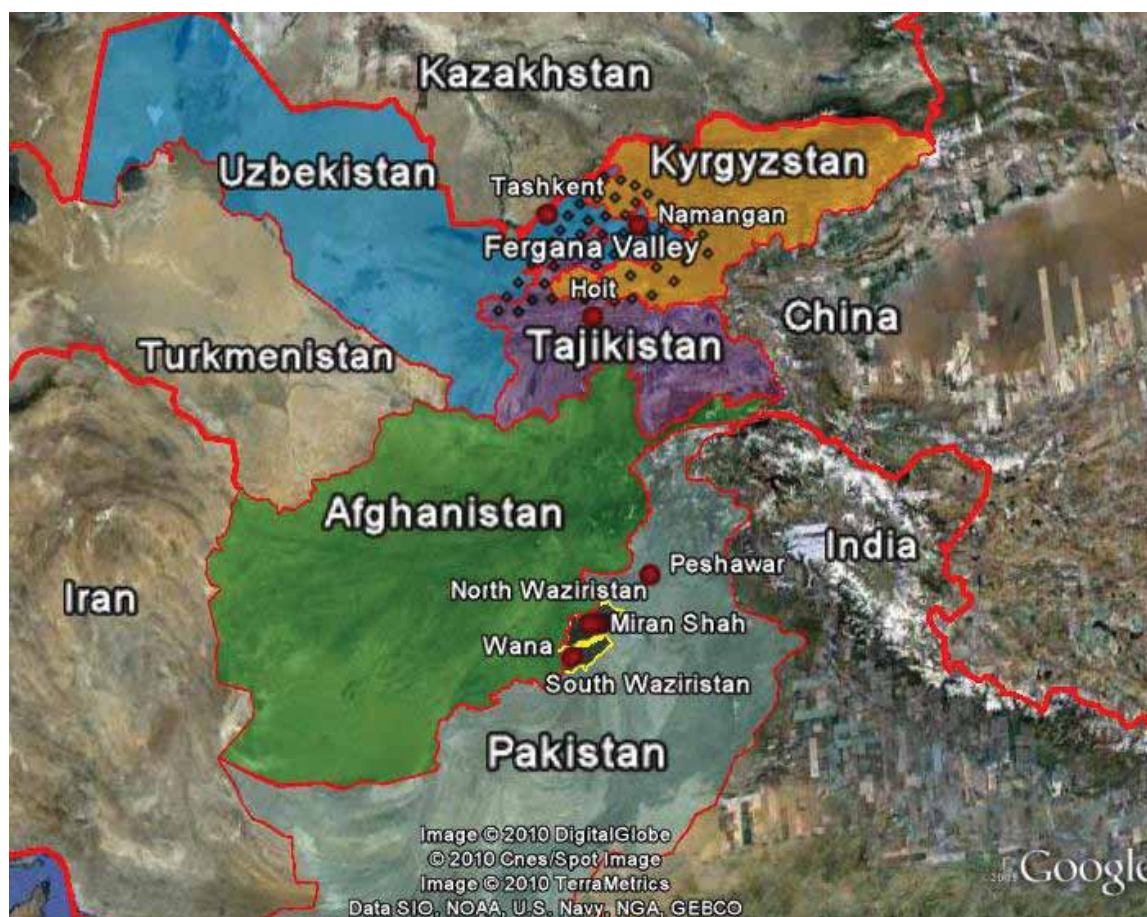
Kazakhstan

Uzbekistan

Kyrgyzstan

Tashkent

Namangan

Fergana Valley

Hoit

China

Tajikistan

Turkmenistan

Afghanistan

India

Iran

Peshawar

North Waziristan

Miran Shah

Wana

South Waziristan

Pakistan

Image © 2010 DigitalGlobe
© 2010 Cnes/Spot Image
Image © 2010 TerraMetrics
Data SIO, NOAA, U.S. Navy, NGA, GEBCO

Google